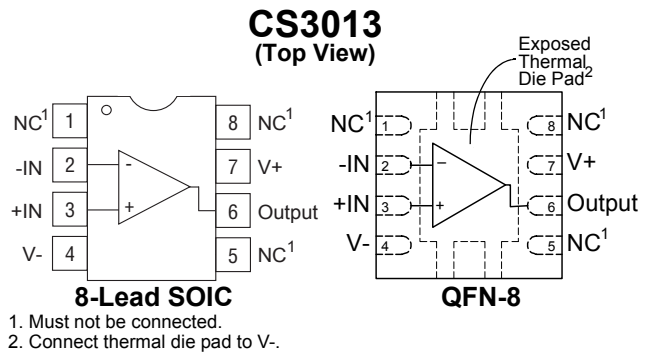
CS3013
(Top View)

Exposed Thermal Die Pad$^2$

NC$^1$ 1
-IN 2
+IN 3
V- 4
8 NC$^1$
7 V+
6 Output
5 NC$^1$
-
+

8-Lead SOIC

NC$^1$ 1
-IN 2
+IN 3
V- 4
8 NC$^1$
7 V+
6 Output
5 NC$^1$
−
+

QFN-8

1. Must not be connected.
2. Connect thermal die pad to V-.